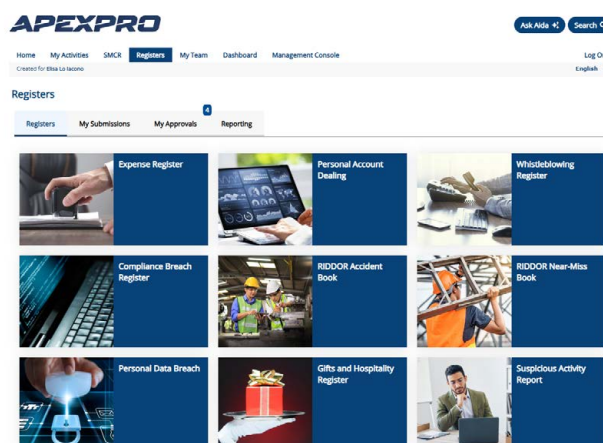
APEXPRO

Ask Aida

Search

Home My Activities SMCR Registers My Team Dashboard Management Console

Log O

Created for Elisa Lo Iacono

English

Registers

Registers My Submissions My Approvals 4 Reporting

Expense Register

Personal Account Dealing

Whistleblowing Register

Compliance Breach Register

RIDDOR Accident Book

RIDDOR Near-Miss Book

Personal Data Breach

Gifts and Hospitality Register

Suspicious Activity Report